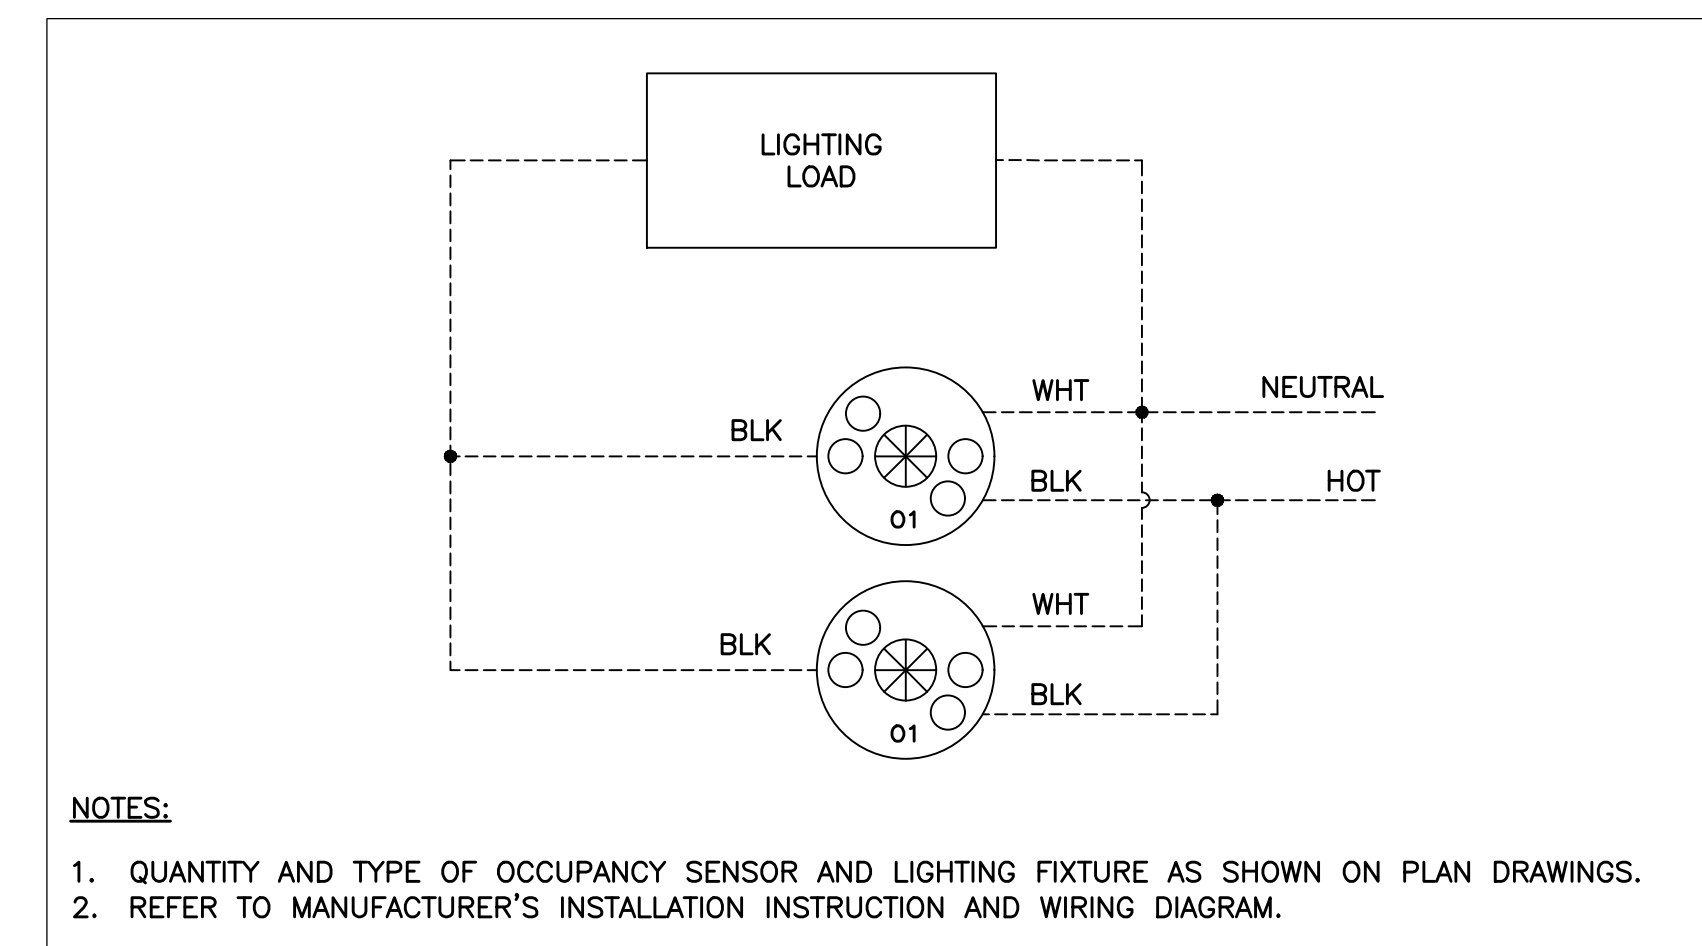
LIGHTING LOAD

WHT

NEUTRAL

BLK

BLK

HOT

01

WHT

BLK

BLK

01

NOTES:

1. QUANTITY AND TYPE OF OCCUPANCY SENSOR AND LIGHTING FIXTURE AS SHOWN ON PLAN DRAWINGS.
2. REFER TO MANUFACTURER'S INSTALLATION INSTRUCTION AND WIRING DIAGRAM.